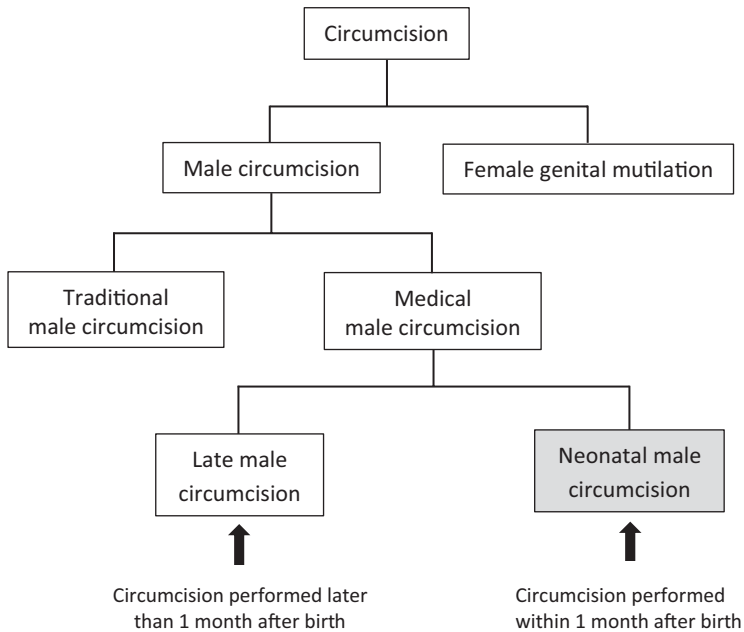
Circumcision

Male circumcision

Female genital mutilation

Traditional male circumcision

Medical male circumcision

Late male circumcision

Neonatal male circumcision

Circumcision performed later than 1 month after birth

Circumcision performed within 1 month after birth